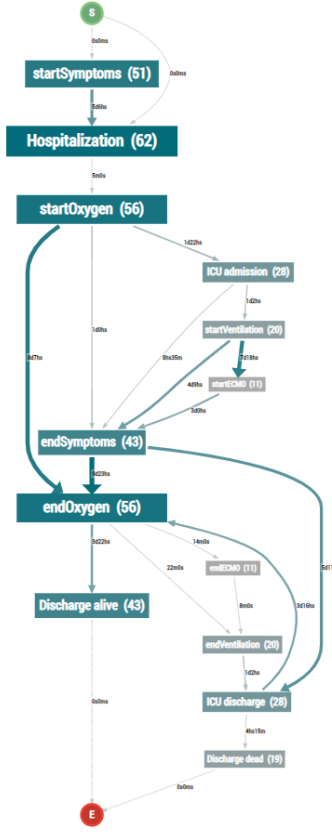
S

0s0ms

0s0ms

startSymptoms (51)

5d6hs

Hospitalization (62)

5m0s

startOxygen (56)

1d22hs

ICU admission (28)

1d2hs

8d7hs

1d0hs

startVentilation (20)

8hs35m

7d18hs

4d9hs

startECMO (11)

3d0hs

endSymptoms (43)

8d23hs

endOxygen (56)

5d22hs

14m0s

5d1

22m0s

endECMO (11)

Discharge alive (43)

8m0s

3d16hs

endVentilation (20)

1d2hs

0s0ms

ICU discharge (28)

4hs15m

Discharge dead (19)

0s0ms

E